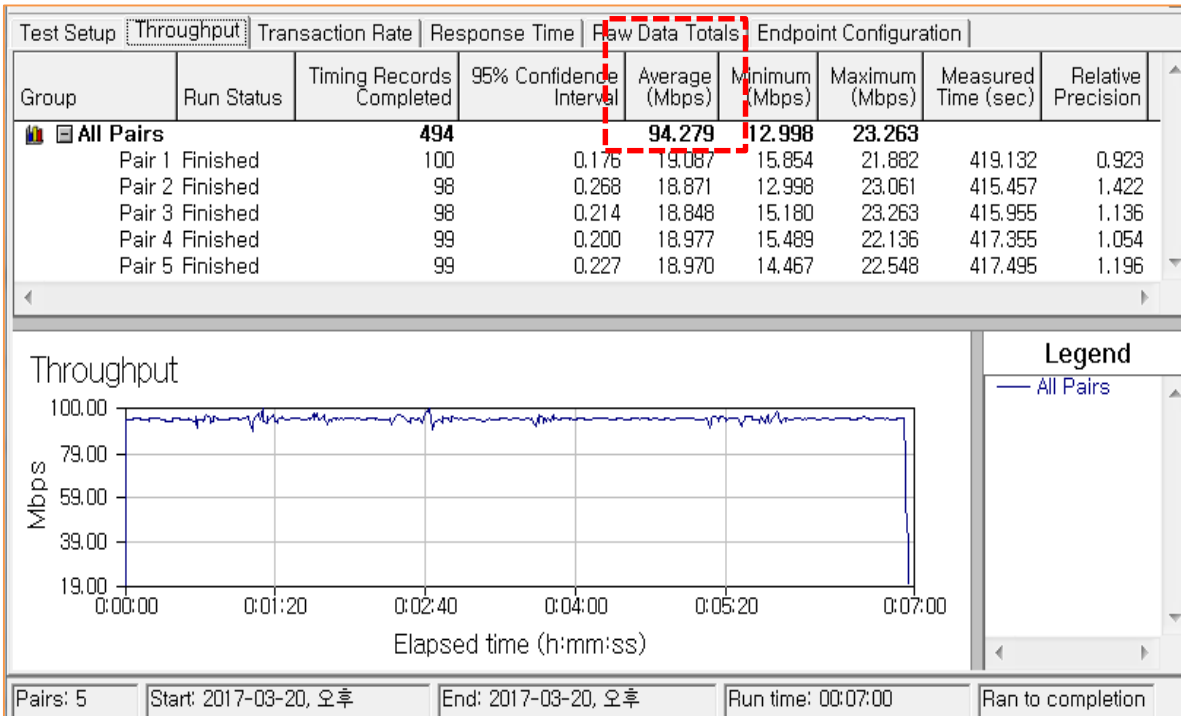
Test Setup | Throughput | Transaction Rate | Response Time | Raw Data Totals | Endpoint Configuration

| Group | Run Status | Timing Records Completed | 95% Confidence Interval | Average (Mbps) | Minimum (Mbps) | Maximum (Mbps) | Measured Time (sec) | Relative Precision |
|---|---|---|---|---|---|---|---|---|
| All Pairs | | 494 | | 94.279 | 12.998 | 23.263 | | |
| Pair 1 | Finished | 100 | 0.176 | 19.087 | 15.854 | 21.882 | 419.132 | 0.923 |
| Pair 2 | Finished | 98 | 0.268 | 18.871 | 12.998 | 23.061 | 415.457 | 1.422 |
| Pair 3 | Finished | 98 | 0.214 | 18.848 | 15.180 | 23.263 | 415.955 | 1.136 |
| Pair 4 | Finished | 99 | 0.200 | 18.977 | 15.489 | 22.136 | 417.355 | 1.054 |
| Pair 5 | Finished | 99 | 0.227 | 18.970 | 14.467 | 22.548 | 417.495 | 1.196 |

Throughput

100.00
79.00
59.00
39.00
19.00

Mbps

0:00:00 0:01:20 0:02:40 0:04:00 0:05:20 0:07:00

Elapsed time (h:mm:ss)

Legend

All Pairs

Pairs: 5 | Start: 2017-03-20, 오후 | End: 2017-03-20, 오후 | Run time: 00:07:00 | Ran to completion